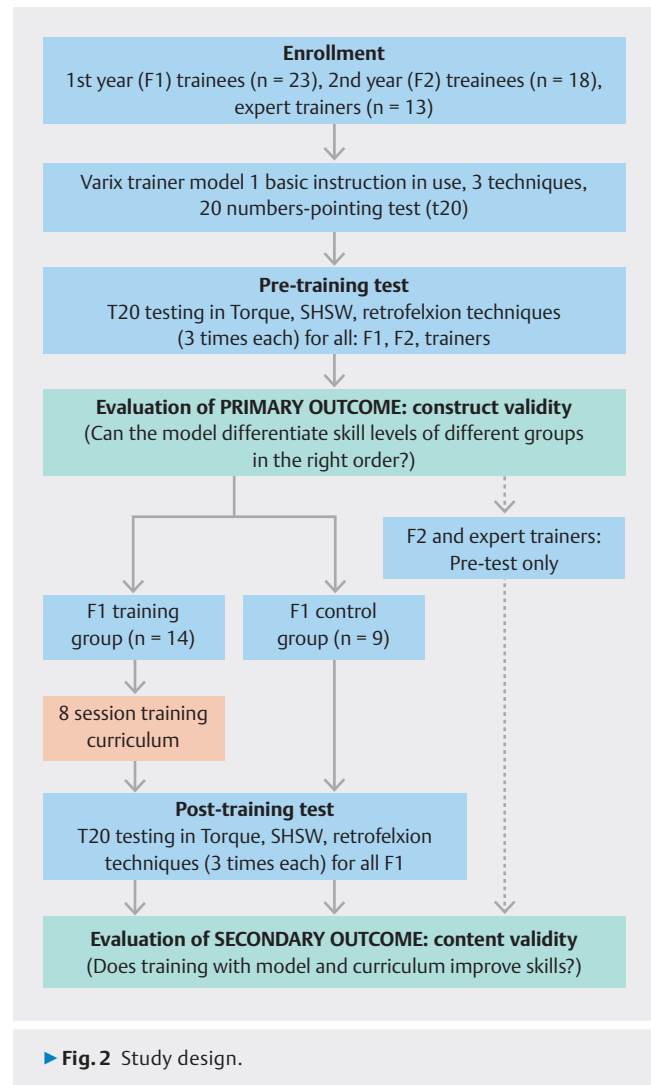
**Enrollment**
1st year (F1) trainees (n = 23), 2nd year (F2) treainees (n = 18), expert trainers (n = 13)

Varix trainer model 1 basic instruction in use, 3 techniques, 20 numbers-pointing test (t20)

**Pre-training test**
T20 testing in Torque, SHSW, retrofelxion techniques (3 times each) for all: F1, F2, trainers

**Evaluation of PRIMARY OUTCOME: construct validity**
(Can the model differentiate skill levels of different groups in the right order?)

F2 and expert trainers: Pre-test only

F1 training group (n = 14)

F1 control group (n = 9)

8 session training curriculum

**Post-training test**
T20 testing in Torque, SHSW, retrofelxion techniques (3 times each) for all F1

**Evaluation of SECONDARY OUTCOME: content validity**
(Does training with model and curriculum improve skills?)

▶ **Fig. 2** Study design.